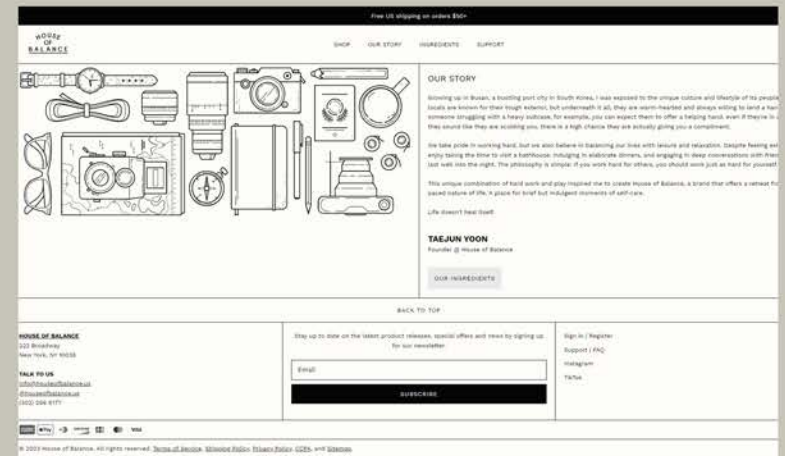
Free US shipping on orders $50+

HOUSE OF BALANCE

SHOP OUR STORY INGREDIENTS SUPPORT

OUR STORY

Growing up in Busan, a bustling port city in South Korea, I was exposed to the unique culture and lifestyle of its people. Locals are known for their tough exterior, but underneath it all, they are warm-hearted and always willing to lend a hand. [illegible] someone struggling with a heavy suitcase, for example, you can expect them to offer a helping hand, even if they're in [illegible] they sound like they are scolding you, there is a high chance they are actually giving you a compliment.

We take pride in working hard, but we also believe in balancing our lives with leisure and relaxation. Despite feeling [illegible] enjoy taking the time to visit a bathhouse, indulging in elaborate dinners, and engaging in deep conversations with frien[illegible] last well into the night. The philosophy is simple: if you work hard for others, you should work just as hard for yourself.

This unique combination of hard work and play inspired me to create House of Balance, a brand that offers a retreat fr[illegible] paced nature of life. A place for brief but indulgent moments of self-care.

Life doesn't heal itself.

TAEJUN YOON
Founder @ House of Balance

OUR INGREDIENTS

BACK TO TOP

HOUSE OF BALANCE
223 Broadway
New York, NY 10038

TALK TO US
info@houseofbalance.us
@houseofbalance.us
(302) 356 6177

Stay up to date on the latest product releases, special offers and news by signing up for our newsletter.

Email

SUBSCRIBE

Sign in / Register
Support / FAQ
Instagram
TikTok

© 2023 House of Balance. All rights reserved. Terms of Service, Shipping Policy, Privacy Policy, CCPA, and Sitemap.